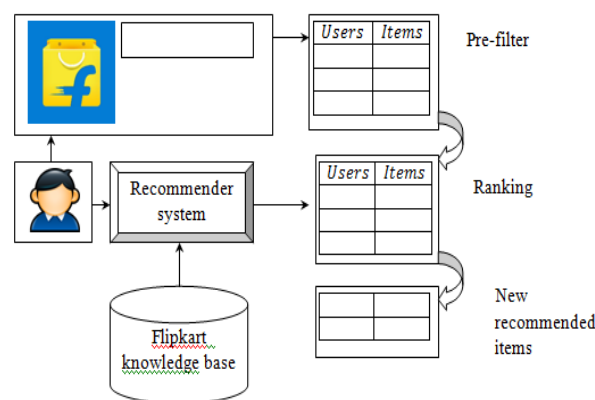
| Users | Items |
|---|---|
| | |
| | |
| | |

Pre-filter

Recommender system

| Users | Items |
|---|---|
| | |
| | |
| | |

Ranking

| | |
|---|---|
| | |
| | |

New recommended items

Flipkart knowledge base